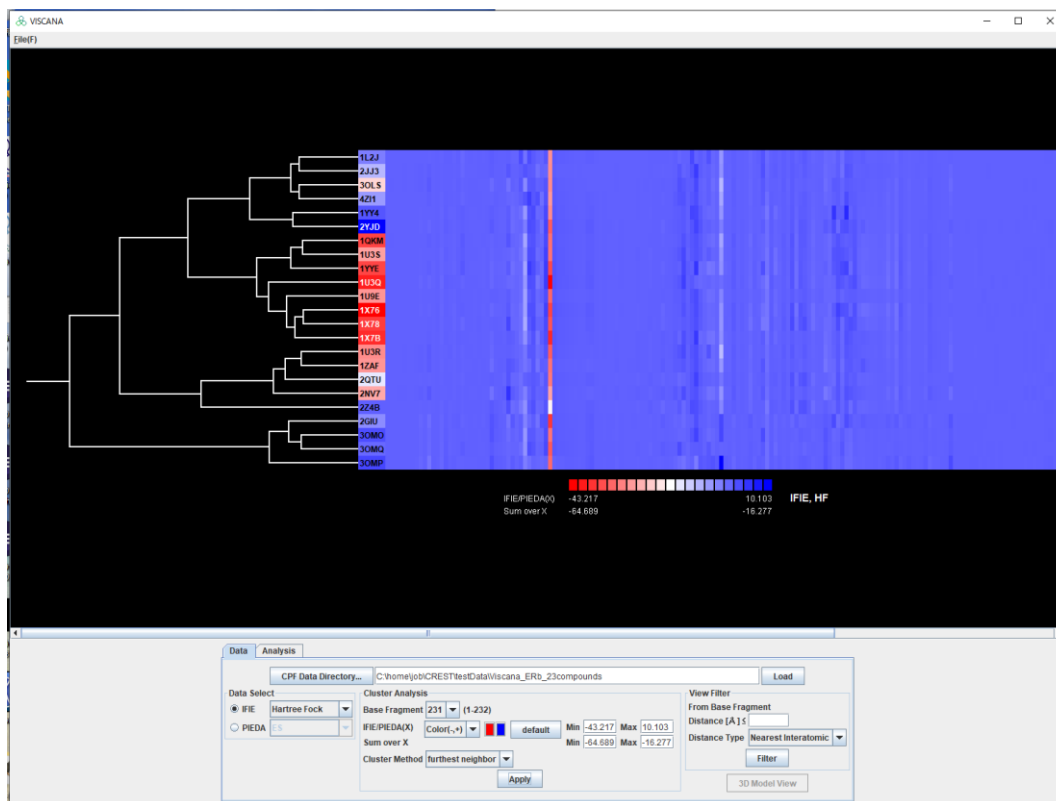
VISCANA
File(F)

1L2J
2JJ3
3OLS
4ZI1
1YY4
2YJD
1QKM
1U3S
1YYE
1U3Q
1U9E
1X76
1X78
1X7B
1U3R
1ZAF
2QTU
2NV7
2Z4B
2GIU
3OMO
3OMQ
3OMP

IFIE/PIEDA(X) -43.217 10.103 IFIE, HF
Sum over X -64.689 -16.277

Data Analysis
CPF Data Directory... C:\home\job\CREST\testData\Viscana_ERb_23compounds Load
Data Select
IFIE Hartree Fock
PIEDA ES
Cluster Analysis
Base Fragment 231 (1-232)
IFIE/PIEDA(X) Color(-,+) default Min -43.217 Max 10.103
Sum over X Min -64.689 Max -16.277
Cluster Method furthest neighbor
Apply
View Filter
From Base Fragment
Distance [Å] ≤
Distance Type Nearest Interatomic
Filter
3D Model View